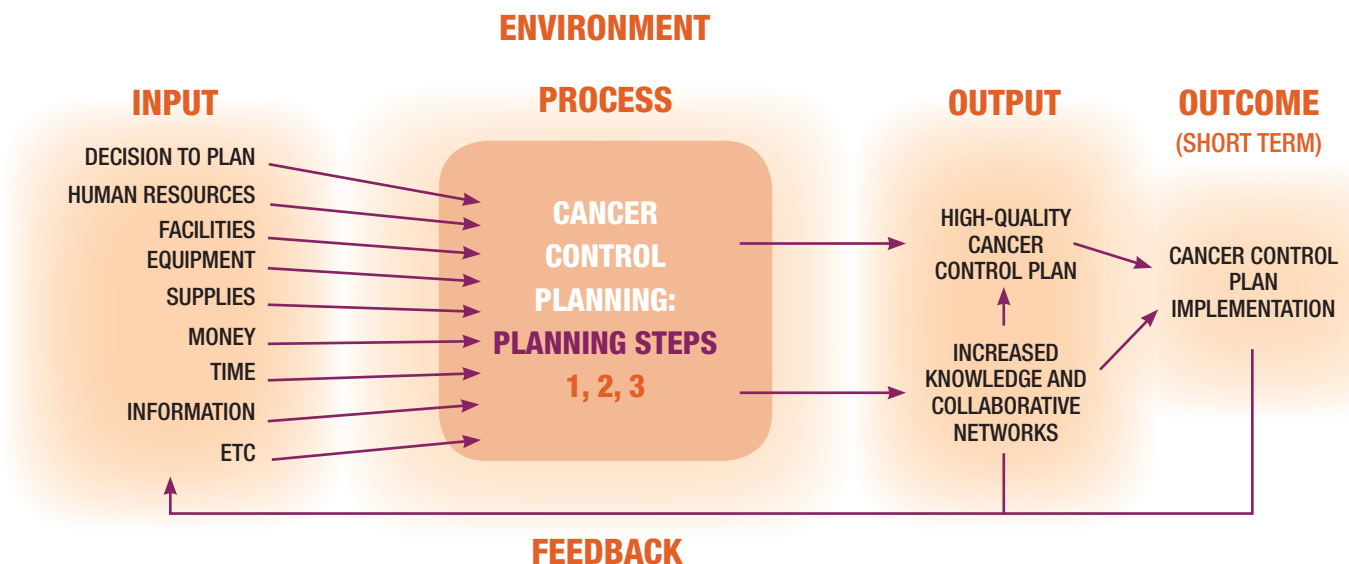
ENVIRONMENT

INPUT

DECISION TO PLAN
HUMAN RESOURCES
FACILITIES
EQUIPMENT
SUPPLIES
MONEY
TIME
INFORMATION
ETC

PROCESS

CANCER CONTROL PLANNING:
PLANNING STEPS
1, 2, 3

OUTPUT

HIGH-QUALITY CANCER CONTROL PLAN

INCREASED KNOWLEDGE AND COLLABORATIVE NETWORKS

OUTCOME
(SHORT TERM)

CANCER CONTROL PLAN IMPLEMENTATION

FEEDBACK